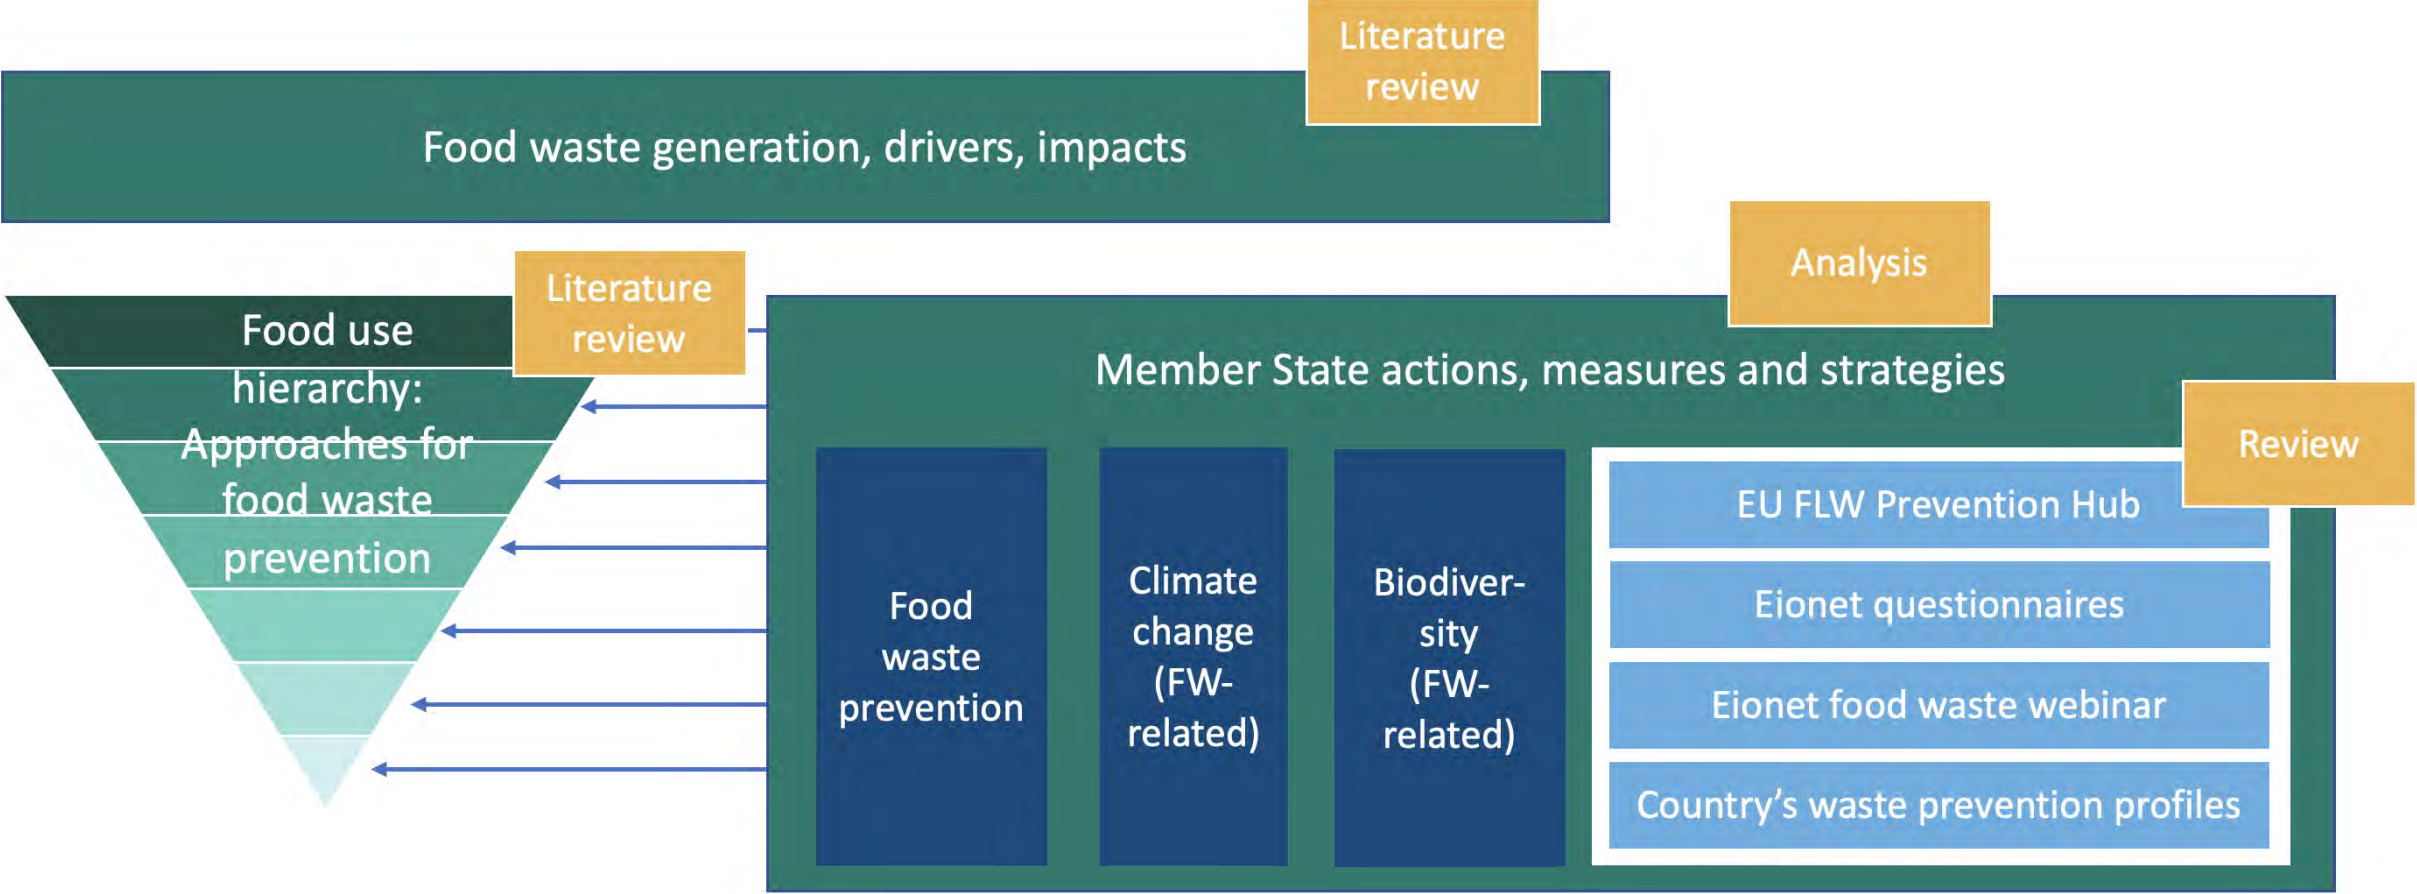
Literature review

Food waste generation, drivers, impacts

Literature review

Food use hierarchy: Approaches for food waste prevention

Analysis

Member State actions, measures and strategies

Food waste prevention

Climate change (FW-related)

Biodiversity (FW-related)

Review

EU FLW Prevention Hub

Eionet questionnaires

Eionet food waste webinar

Country’s waste prevention profiles